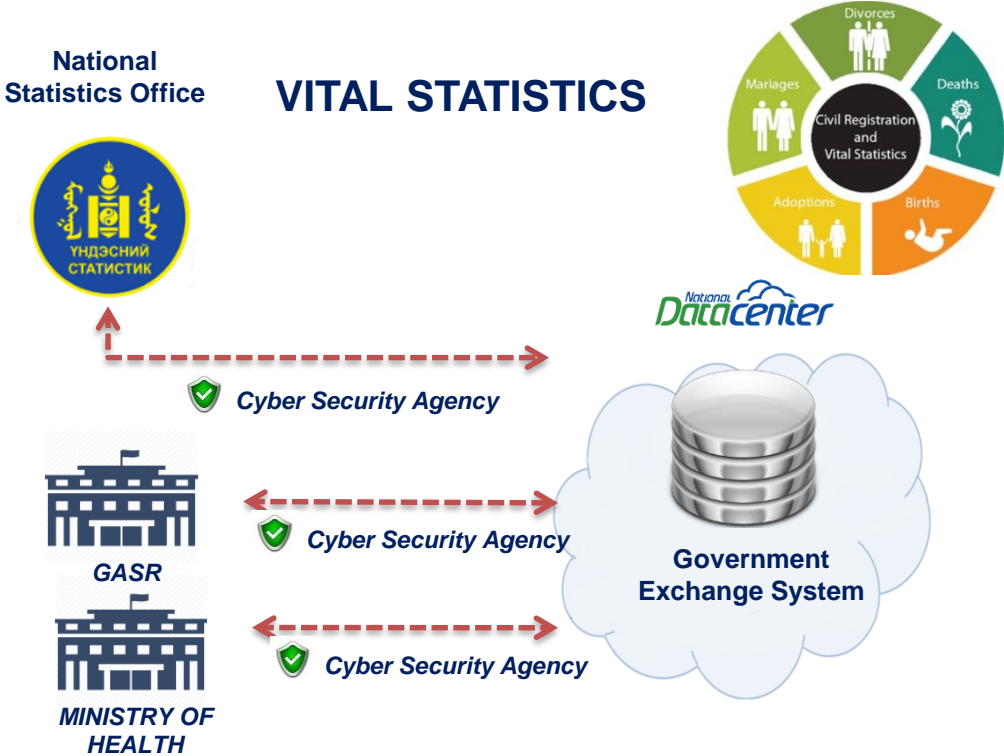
National Statistics Office

VITAL STATISTICS

Divorces
Mariages
Deaths
Civil Registration and Vital Statistics
Adoptions
Births

ҮНДЭСНИЙ СТАТИСТИК

National Datacenter

Cyber Security Agency

Cyber Security Agency

GASR

Government Exchange System

Cyber Security Agency

MINISTRY OF HEALTH